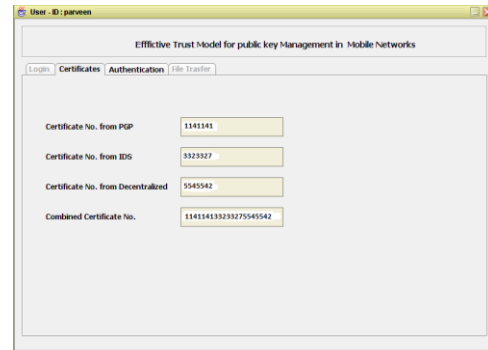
User - ID : parveen

Efffictive Trust Model for public key Management in Mobile Networks

Login Certificates Authentication File Trasfer

Certificate No. from PGP 1141141

Certificate No. from IDS 3323327

Certificate No. from Decentralized 5545542

Combined Certificate No. 114114133233275545542